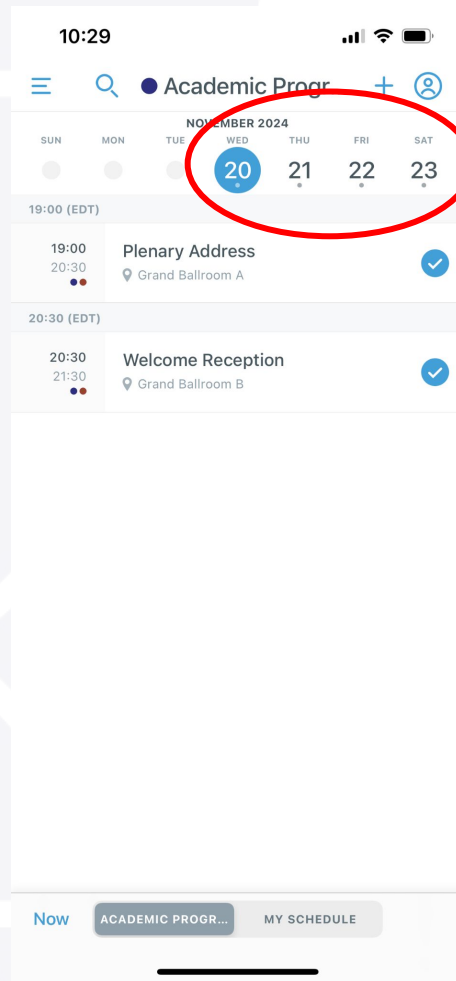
10:29

Academic Progr

NOVEMBER 2024

| SUN | MON | TUE | WED | THU | FRI | SAT |
|---|---|---|---|---|---|---|
| | | | 20 | 21 | 22 | 23 |

19:00 (EDT)

19:00
20:30
Plenary Address
Grand Ballroom A

20:30 (EDT)

20:30
21:30
Welcome Reception
Grand Ballroom B

Now
ACADEMIC PROGR...
MY SCHEDULE